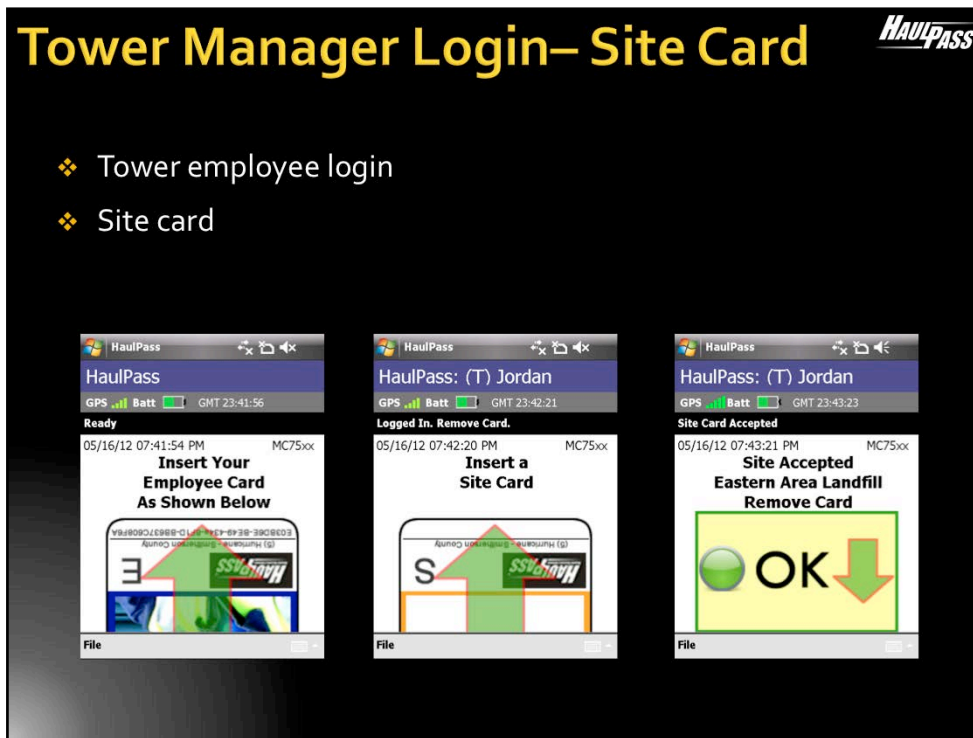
Tower Manager Login– Site Card

HaulPass

- Tower employee login
- Site card

HaulPass

HaulPass

GPS Batt GMT 23:41:56

Ready

05/16/12 07:41:54 PM MC75xx

Insert Your Employee Card As Shown Below

E

File

HaulPass

HaulPass: (T) Jordan

GPS Batt GMT 23:42:21

Logged In. Remove Card.

05/16/12 07:42:20 PM MC75xx

Insert a Site Card

S

File

HaulPass

HaulPass: (T) Jordan

GPS Batt GMT 23:43:23

Site Card Accepted

05/16/12 07:43:21 PM MC75xx

Site Accepted Eastern Area Landfill Remove Card

OK

File